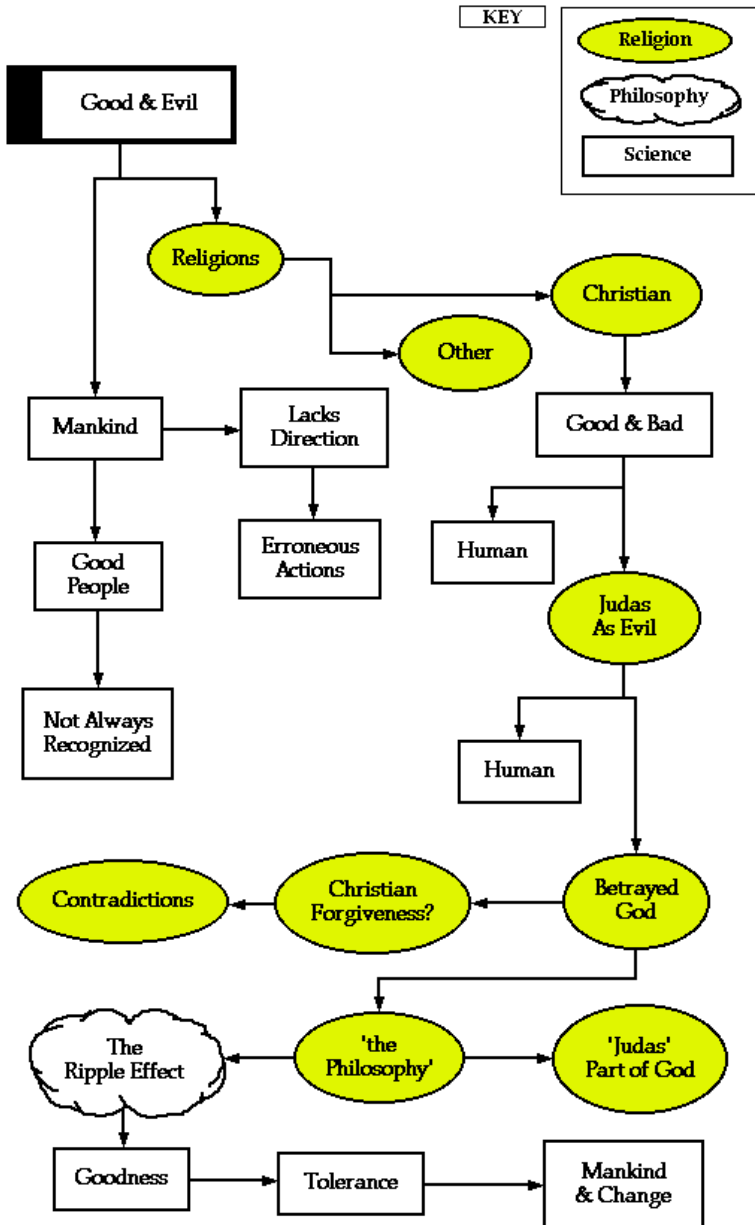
KEY

Religion

Philosophy

Science

Good & Evil

Religions

Christian

Other

Mankind

Lacks Direction

Good & Bad

Erroneous Actions

Human

Good People

Judas As Evil

Not Always Recognized

Human

Contradictions

Christian Forgiveness?

Betrayed God

The Ripple Effect

'the Philosophy'

'Judas' Part of God

Goodness

Tolerance

Mankind & Change